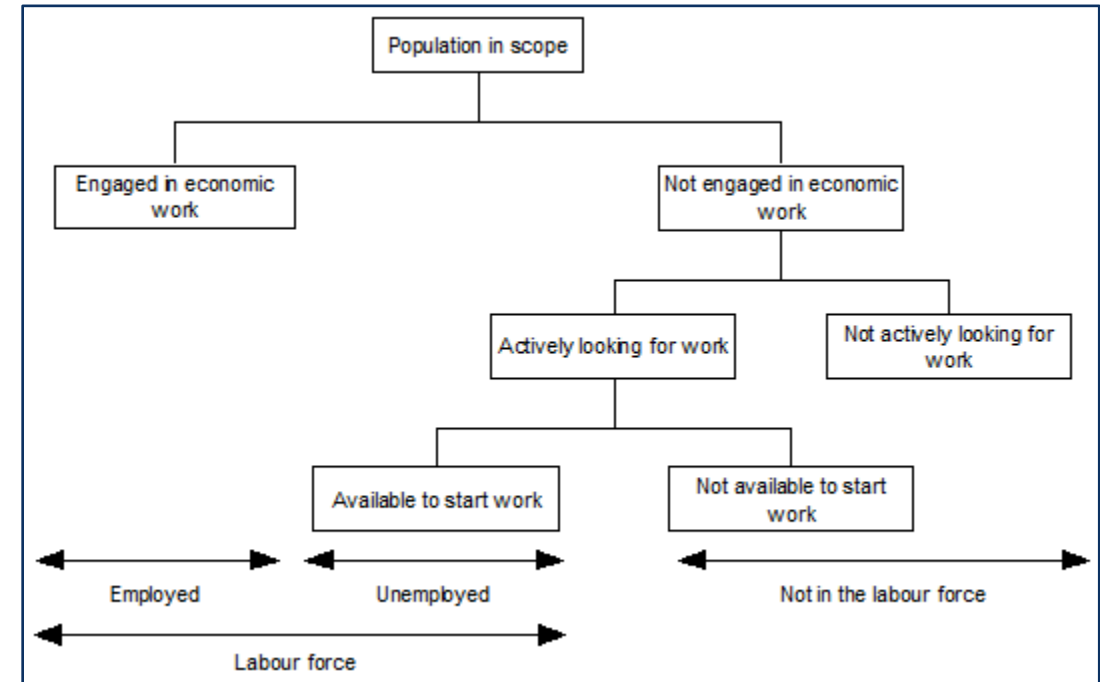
Population in scope

Engaged in economic work

Not engaged in economic work

Actively looking for work

Not actively looking for work

Available to start work

Not available to start work

Employed

Unemployed

Not in the labour force

Labour force